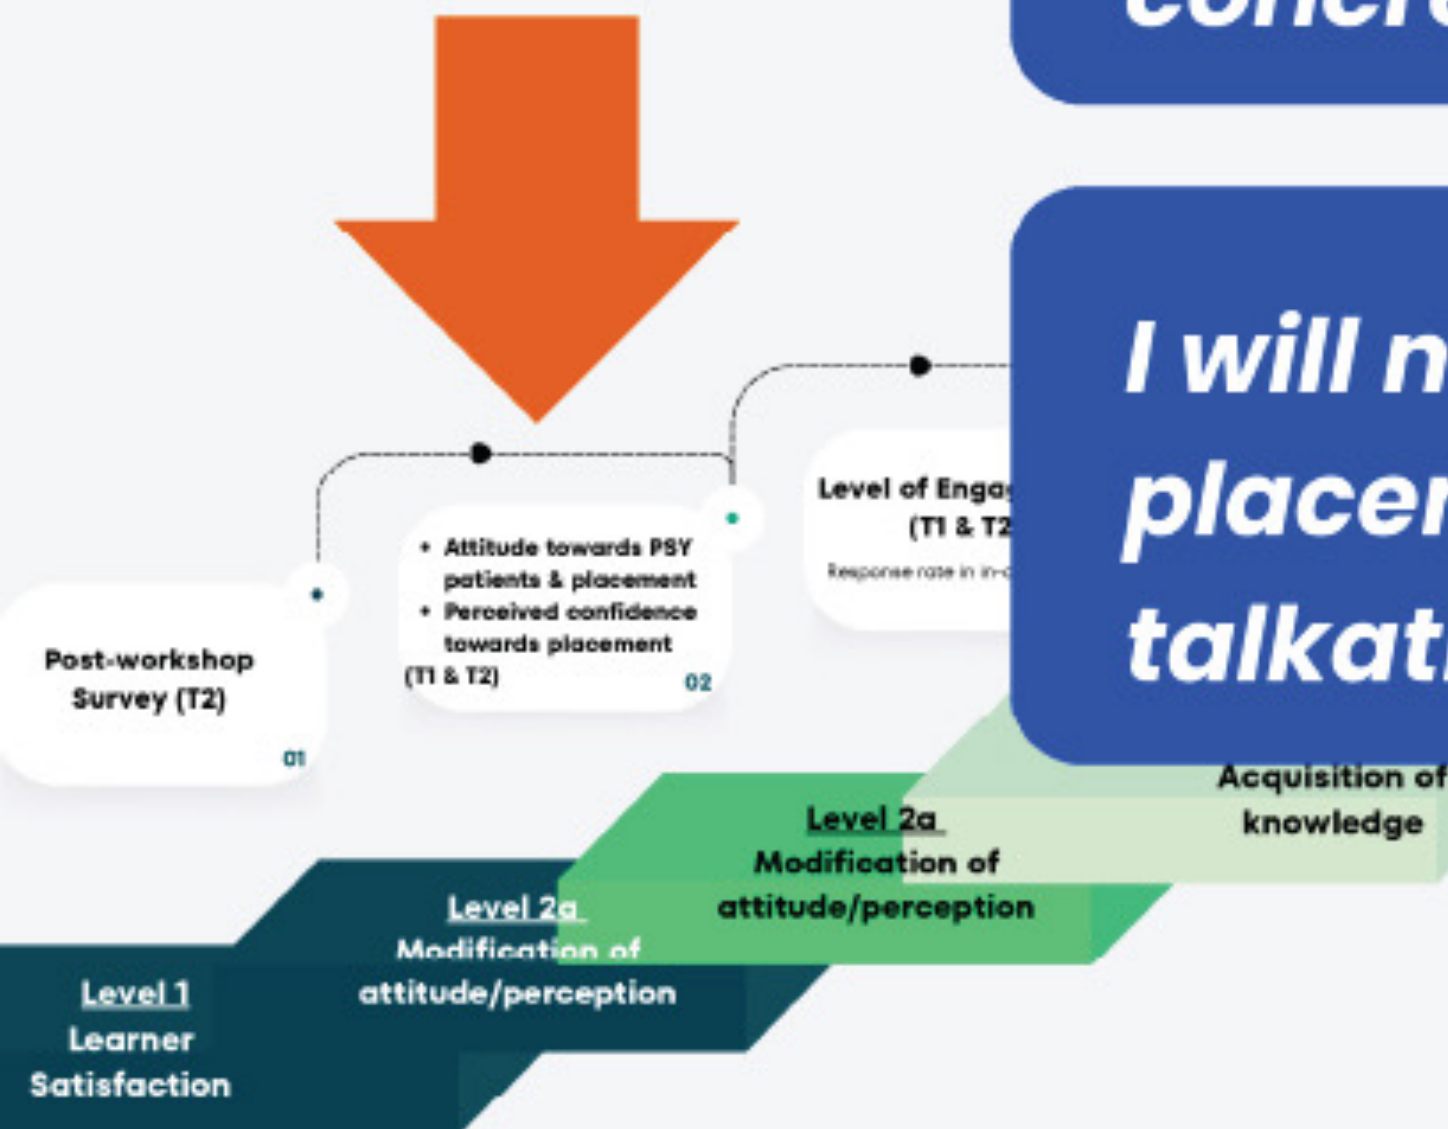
concr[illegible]

I will n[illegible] placer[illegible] talkat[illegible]

Post-workshop Survey (T2)

01

• Attitude towards PSY patients & placement
• Perceived confidence towards placement
(T1 & T2)

02

Level of Enga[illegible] (T1 & T2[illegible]

Response rate in in-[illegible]

Level 1
Learner Satisfaction

Level 2a
Modification of attitude/perception

Level 2a
Modification of attitude/perception

Acquisition of knowledge